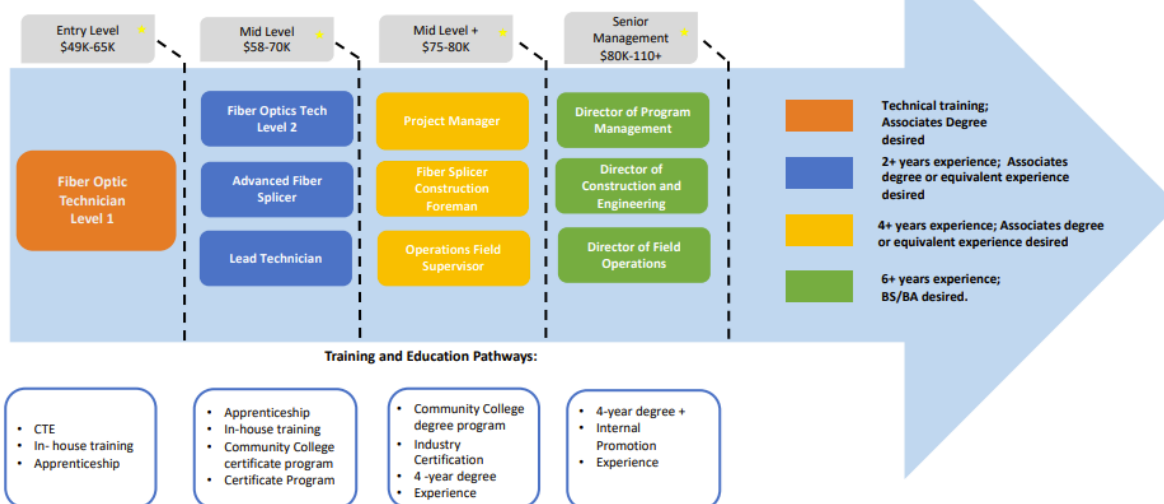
Entry Level
$49K-65K

Mid Level
$58-70K

Mid Level +
$75-80K

Senior Management
$80K-110+

Fiber Optic Technician Level 1

Fiber Optics Tech Level 2

Advanced Fiber Splicer

Lead Technician

Project Manager

Fiber Splicer Construction Foreman

Operations Field Supervisor

Director of Program Management

Director of Construction and Engineering

Director of Field Operations

Technical training; Associates Degree desired

2+ years experience; Associates degree or equivalent experience desired

4+ years experience; Associates degree or equivalent experience desired

6+ years experience; BS/BA desired.

Training and Education Pathways:

- CTE
- In- house training
- Apprenticeship

- Apprenticeship
- In-house training
- Community College certificate program
- Certificate Program

- Community College degree program
- Industry Certification
- 4 -year degree
- Experience

- 4-year degree +
- Internal Promotion
- Experience